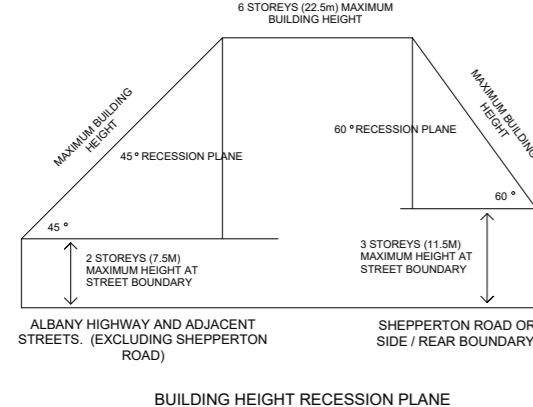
6 STOREYS (22.5m) MAXIMUM BUILDING HEIGHT

MAXIMUM BUILDING HEIGHT

45 ° RECESSION PLANE

45 °

2 STOREYS (7.5M) MAXIMUM HEIGHT AT STREET BOUNDARY

60 ° RECESSION PLANE

MAXIMUM BUILDING HEIGHT

60 °

3 STOREYS (11.5M) MAXIMUM HEIGHT AT STREET BOUNDARY

ALBANY HIGHWAY AND ADJACENT STREETS. (EXCLUDING SHEPPERTON ROAD)

SHEPPERTON ROAD OR SIDE / REAR BOUNDARY

BUILDING HEIGHT RECESSION PLANE